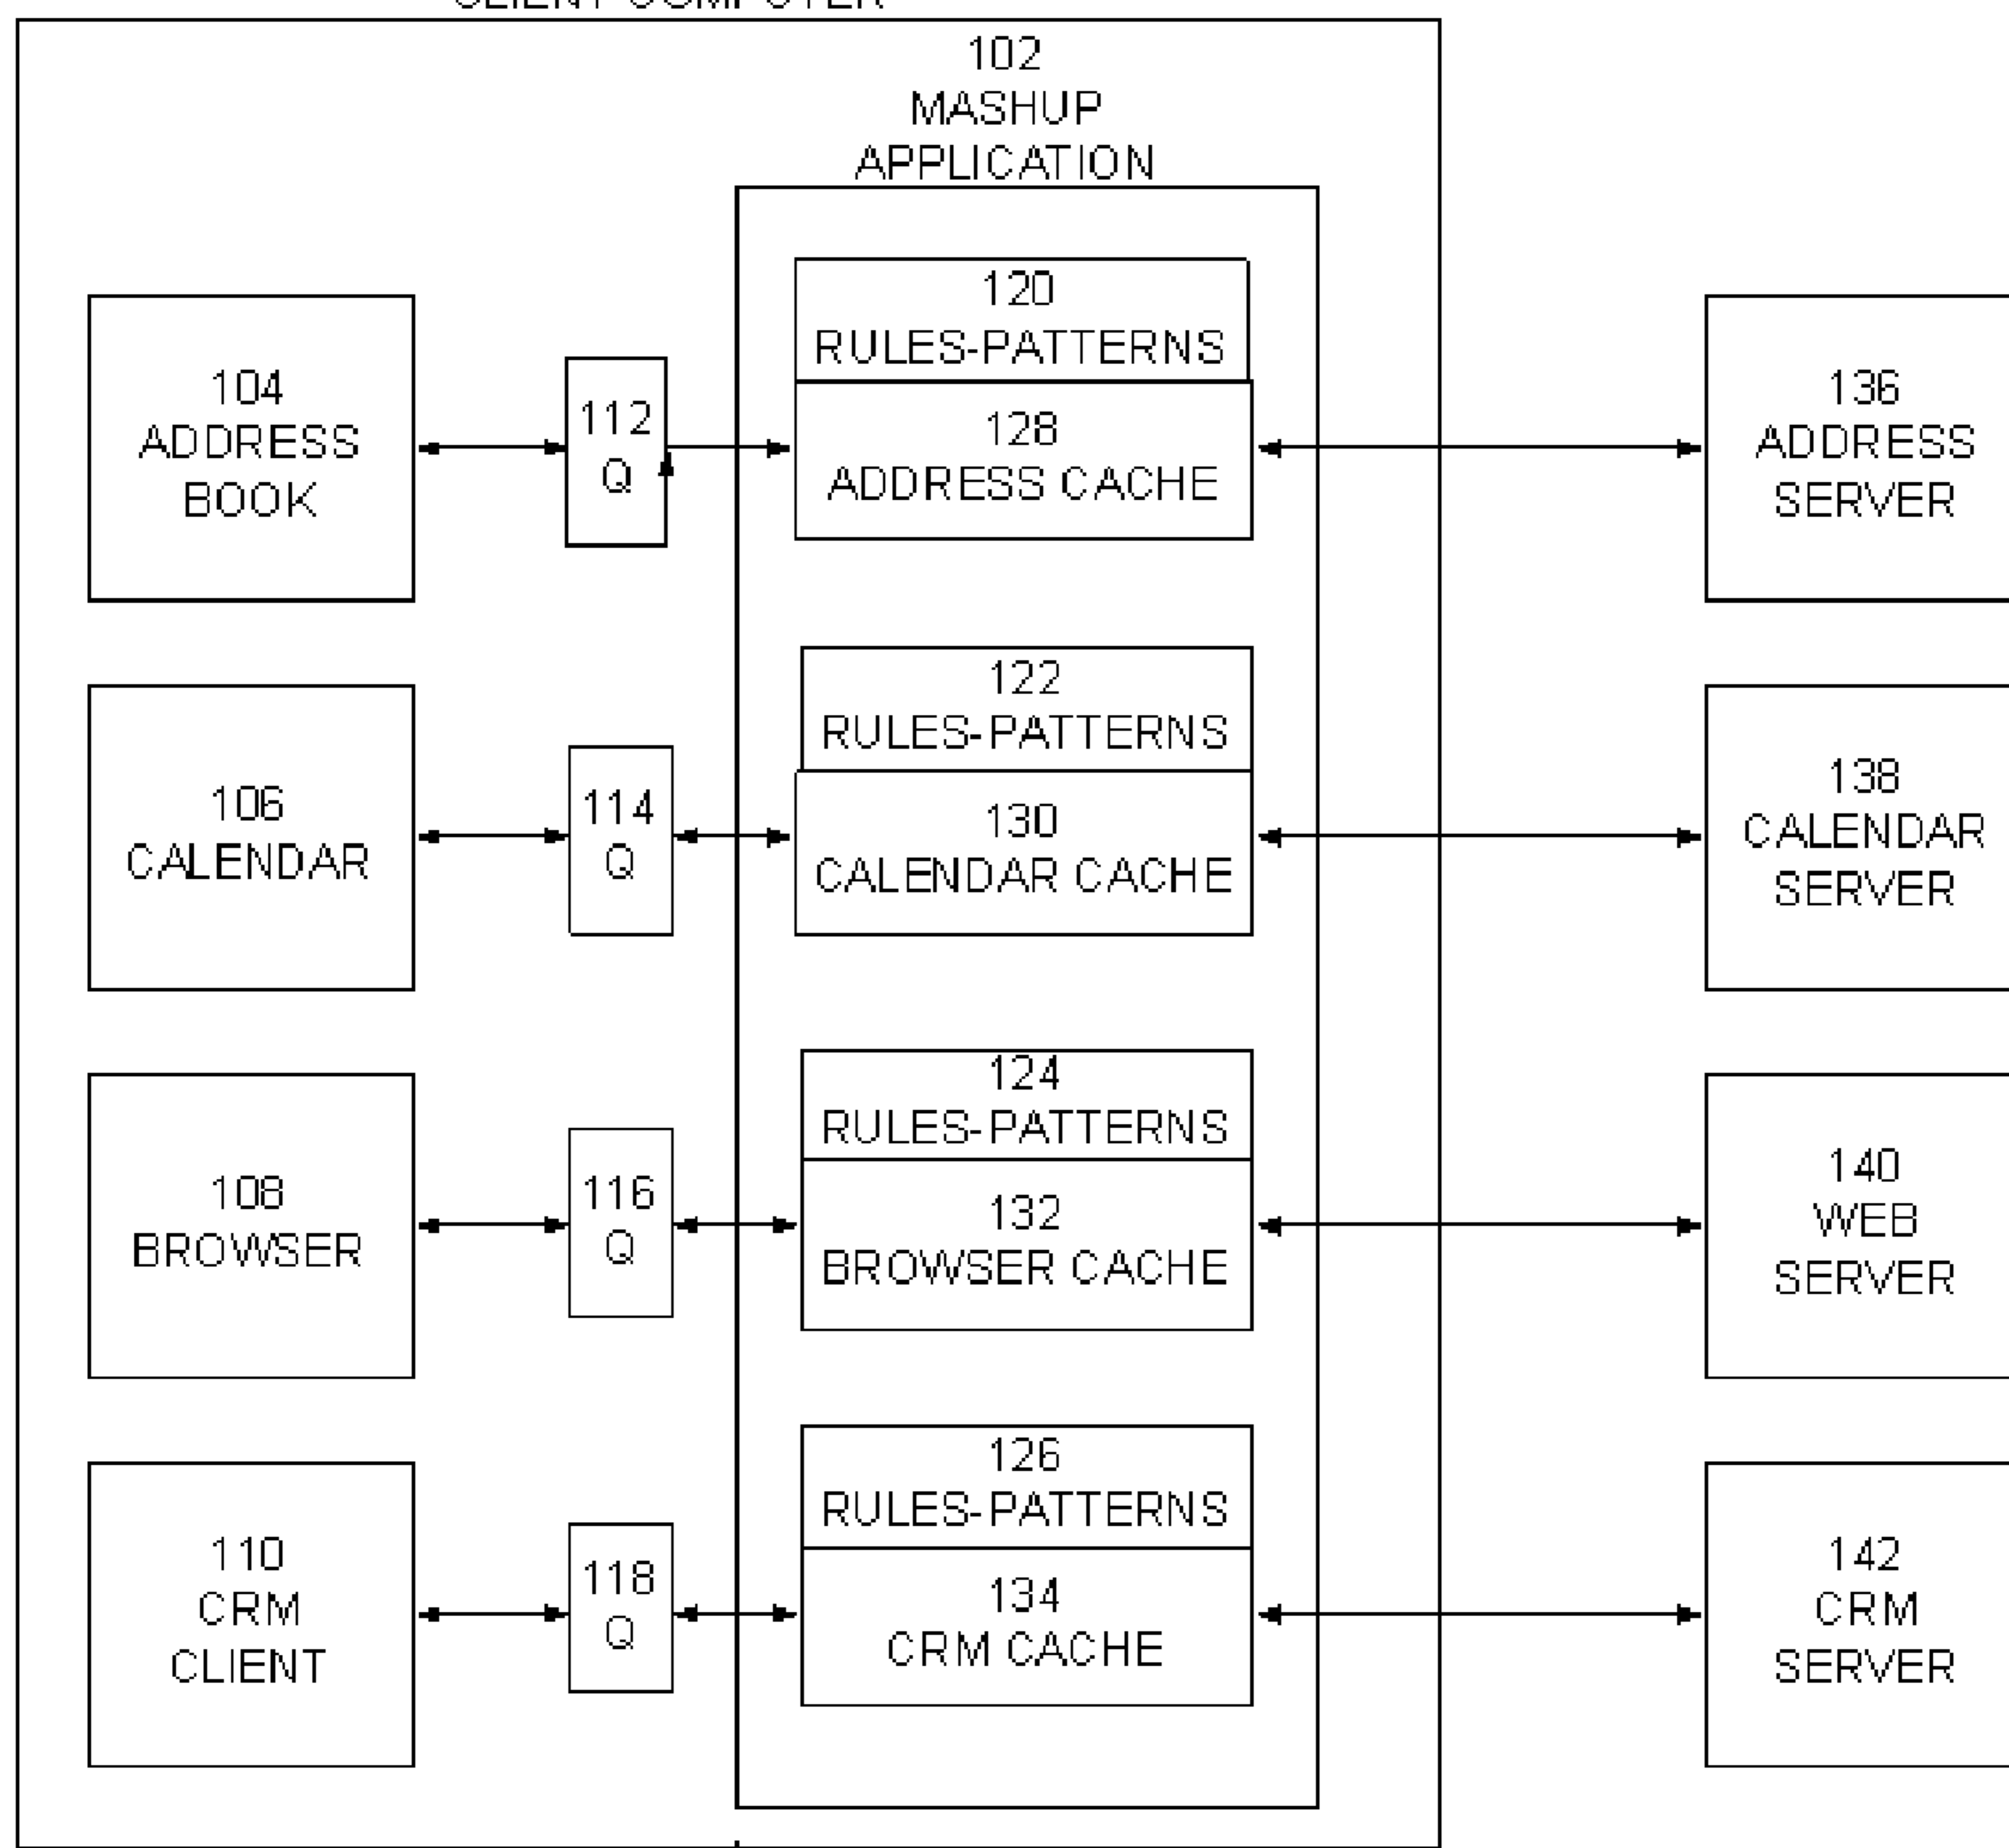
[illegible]

102
MASHUP
APPLICATION

104
ADDRESS
BOOK

112
Q

120
RULES-PATTERNS

128
ADDRESS CACHE

136
ADDRESS
SERVER

106
CALENDAR

114
Q

122
RULES-PATTERNS

130
CALENDAR CACHE

138
CALENDAR
SERVER

108
BROWSER

116
Q

124
RULES-PATTERNS

132
BROWSER CACHE

140
WEB
SERVER

110
CRM
CLIENT

118
Q

126
RULES-PATTERNS

134
CRM CACHE

142
CRM
SERVER